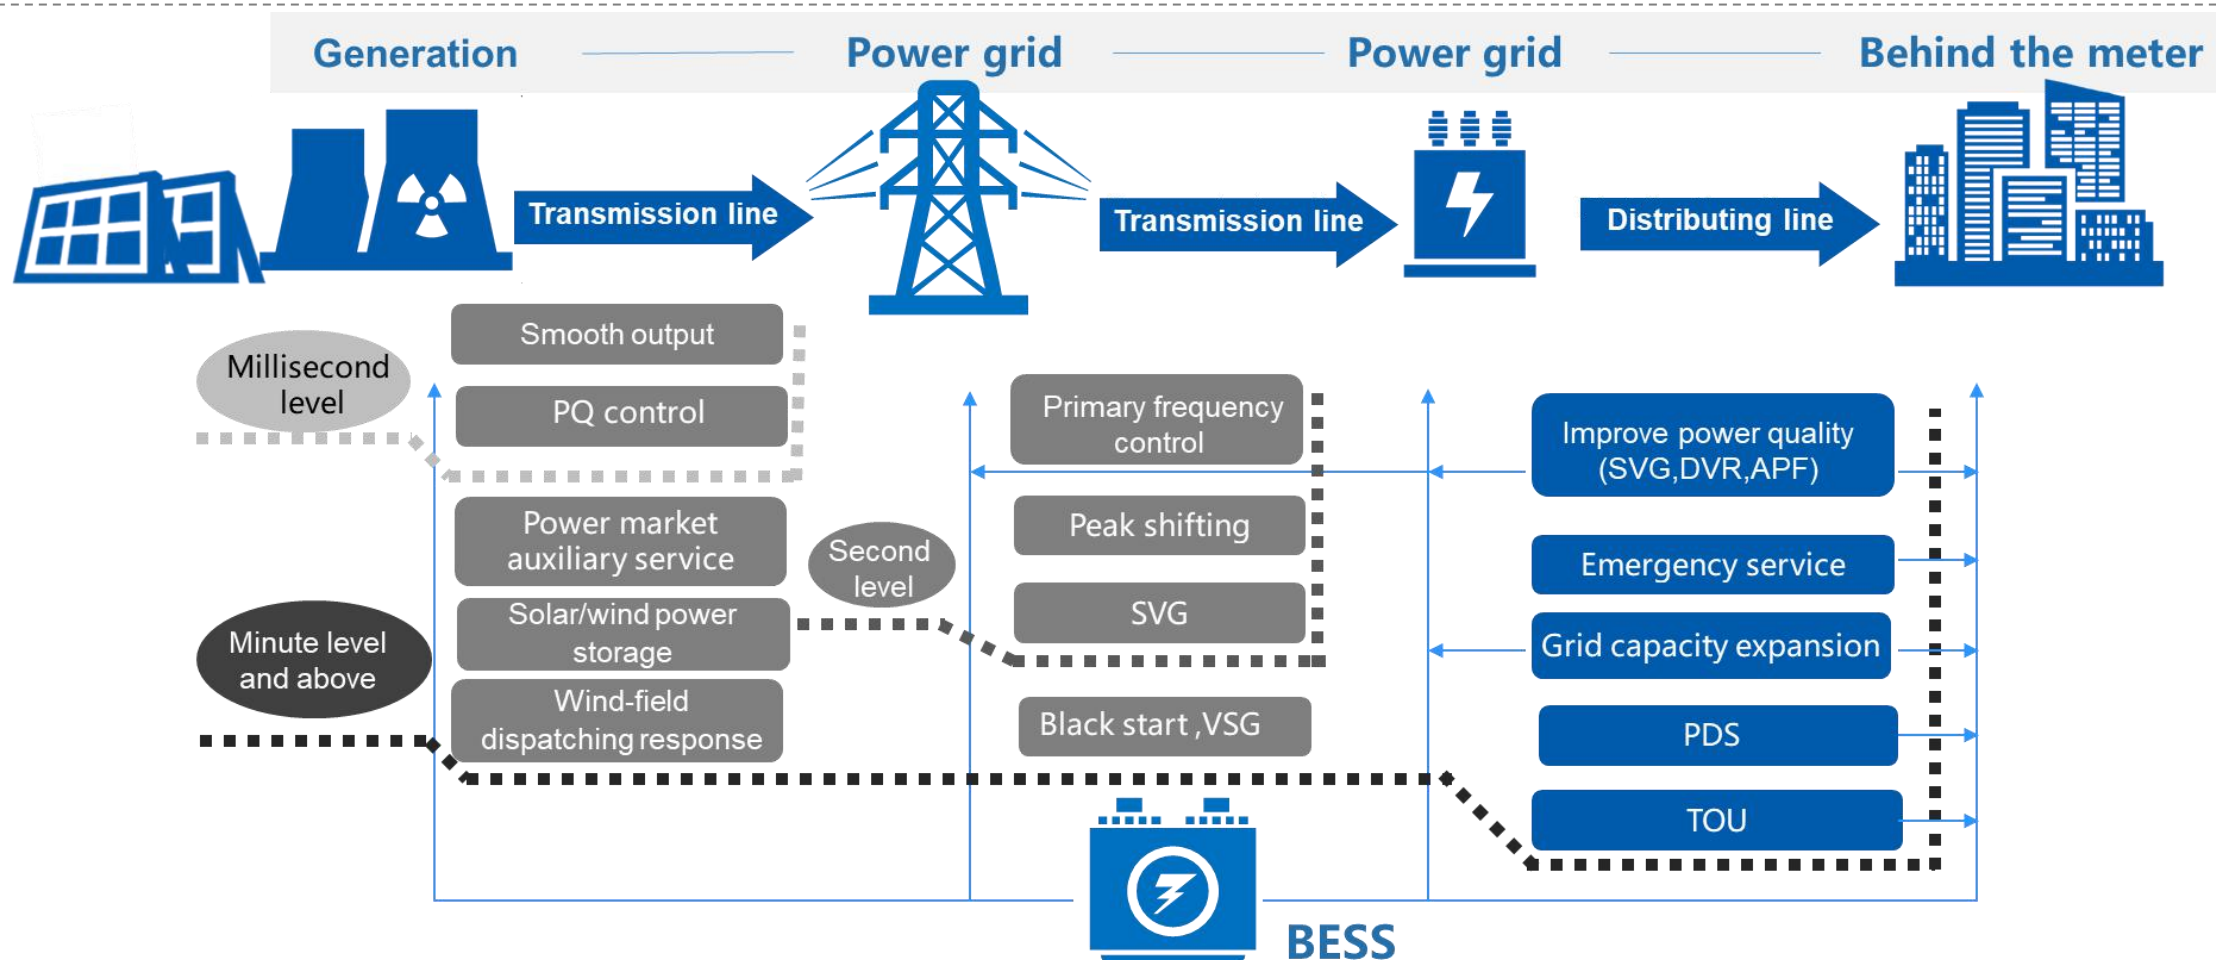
Generation

Power grid

Power grid

Behind the meter

Transmission line

Transmission line

Distributing line

Millisecond level

Smooth output

PQ control

Power market auxiliary service

Solar/wind power storage

Wind-field dispatching response

Minute level and above

Second level

Primary frequency control

Peak shifting

SVG

Black start ,VSG

Improve power quality (SVG,DVR,APF)

Emergency service

Grid capacity expansion

PDS

TOU

BESS